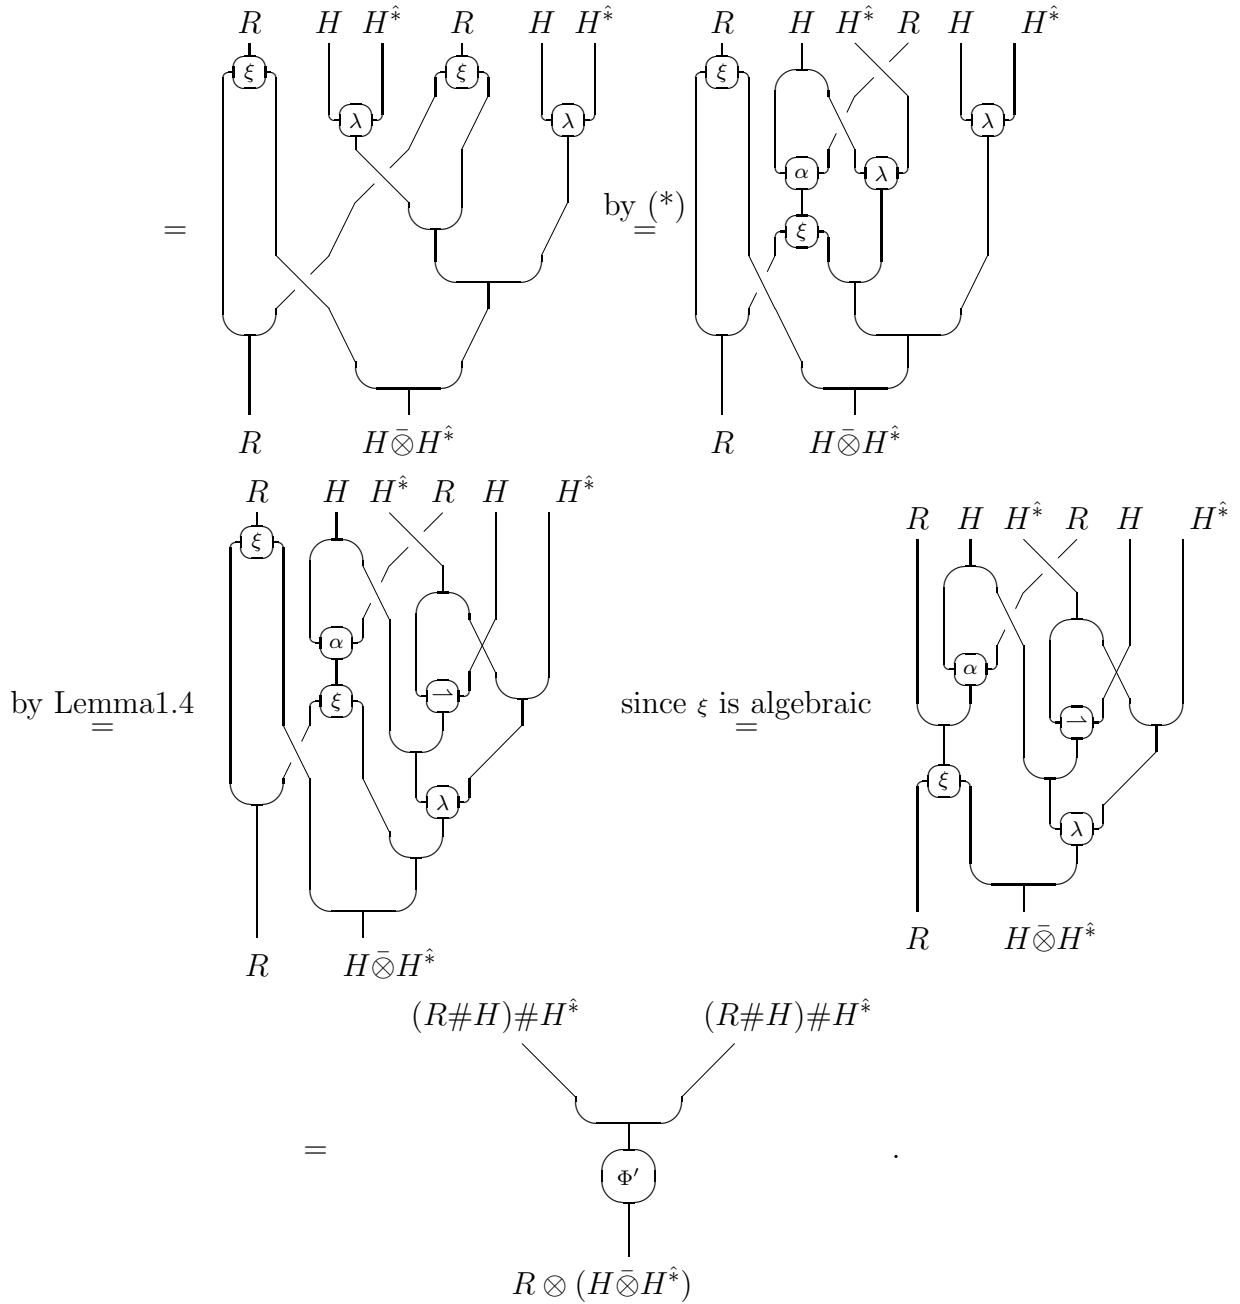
$R$ $H$ $H^{\hat{*}}$ $R$ $H$ $H^{\hat{*}}$

$=$

$\xi$ $\lambda$ $\xi$ $\lambda$

$R$ $H\bar{\otimes}H^{\hat{*}}$

by (*) $=$

$R$ $H$ $H^{\hat{*}}$ $R$ $H$ $H^{\hat{*}}$

$\xi$ $\alpha$ $\lambda$ $\xi$ $\lambda$

$R$ $H\bar{\otimes}H^{\hat{*}}$

by Lemma1.4 $=$

$R$ $H$ $H^{\hat{*}}$ $R$ $H$ $H^{\hat{*}}$

$\xi$ $\alpha$ $\xi$ $\rightharpoonup$ $\lambda$

$R$ $H\bar{\otimes}H^{\hat{*}}$

since $\xi$ is algebraic $=$

$R$ $H$ $H^{\hat{*}}$ $R$ $H$ $H^{\hat{*}}$

$\alpha$ $\rightharpoonup$ $\xi$ $\lambda$

$R$ $H\bar{\otimes}H^{\hat{*}}$

$(R\#H)\#H^{\hat{*}}$ $(R\#H)\#H^{\hat{*}}$

$=$

$\Phi'$

.

$R\otimes(H\bar{\otimes}H^{\hat{*}})$